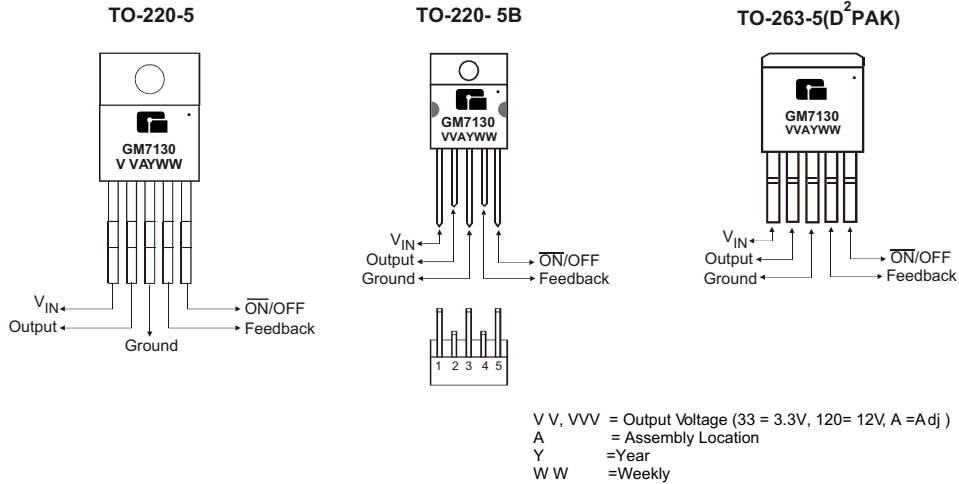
TO-220-5

GM7130
V VAYWW

$V_{IN}$
Output
Ground
$\overline{ON}$/OFF
Feedback

TO-220- 5B

GM7130
VVAYWW

$V_{IN}$
Output
Ground
$\overline{ON}$/OFF
Feedback

1 2 3 4 5

TO-263-5($D^2$PAK)

GM7130
VVAYWW

$V_{IN}$
Output
Ground
$\overline{ON}$/OFF
Feedback

V V, VVV = Output Voltage (33 = 3.3V, 120= 12V, A =Adj )
A = Assembly Location
Y =Year
W W =Weekly